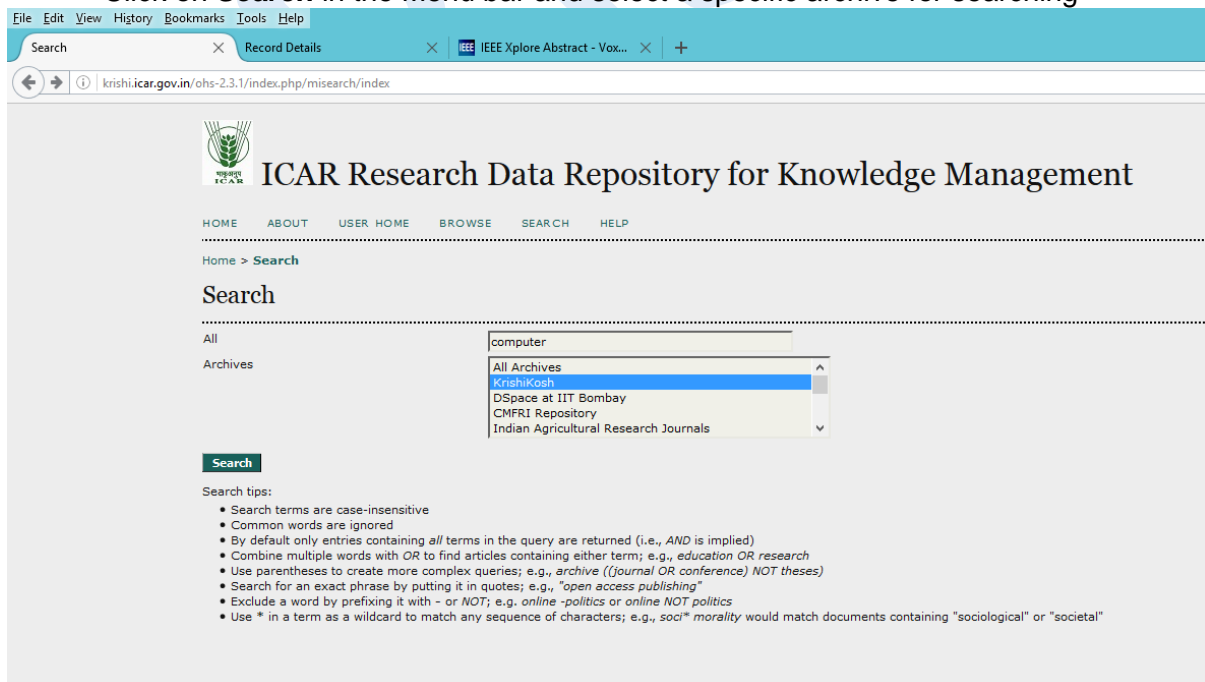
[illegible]

File Edit View History Bookmarks Tools Help

Search | Record Details | IEEE Xplore Abstract - Vox... | +

krishi.icar.gov.in/ohs-2.3.1/index.php/misearch/index

ICAR

ICAR Research Data Repository for Knowledge Management

HOME ABOUT USER HOME BROWSE SEARCH HELP

Home > Search

Search

All computer

Archives
All Archives
KrishiKosh
DSpace at IIT Bombay
CMFRI Repository
Indian Agricultural Research Journals

Search

Search tips:
• Search terms are case-insensitive
• Common words are ignored
• By default only entries containing *all* terms in the query are returned (i.e., *AND* is implied)
• Combine multiple words with *OR* to find articles containing either term; e.g., *education OR research*
• Use parentheses to create more complex queries; e.g., *archive ((journal OR conference) NOT theses)*
• Search for an exact phrase by putting it in quotes; e.g., *"open access publishing"*
• Exclude a word by prefixing it with - or *NOT*; e.g. *online -politics* or *online NOT politics*
• Use * in a term as a wildcard to match any sequence of characters; e.g., *soci* morality* would match documents containing "sociological" or "societal"